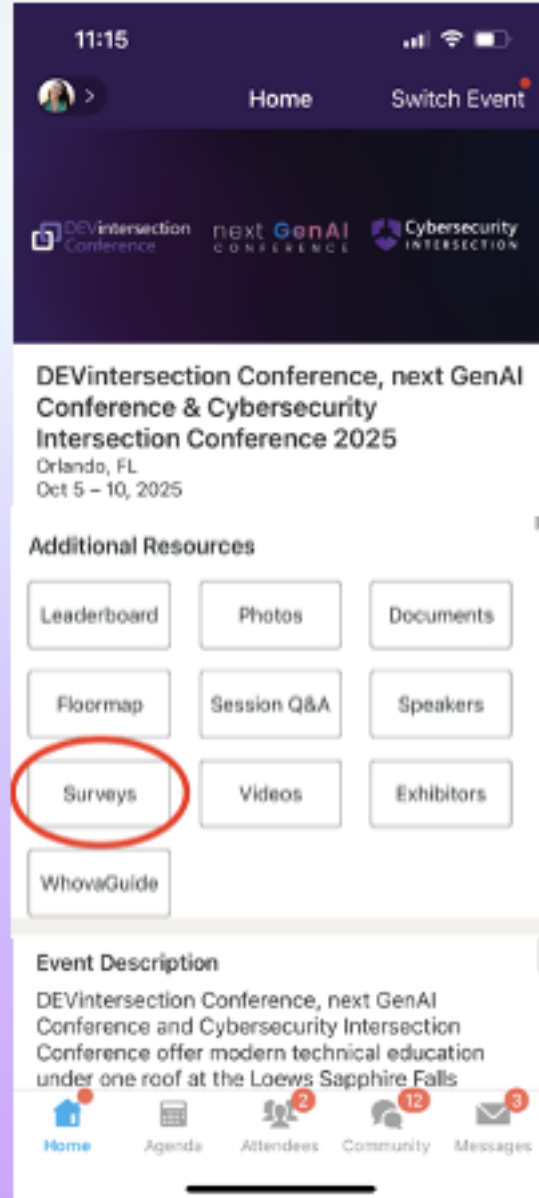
11:15

Home Switch Event

DEVintersection Conference next GenAI CONFERENCE Cybersecurity INTERSECTION

DEVintersection Conference, next GenAI Conference & Cybersecurity Intersection Conference 2025
Orlando, FL
Oct 5 – 10, 2025

Additional Resources

| Leaderboard | Photos | Documents |
|---|---|---|
| Floormap | Session Q&A | Speakers |
| Surveys | Videos | Exhibitors |
| WhovaGuide | | |

Event Description

DEVintersection Conference, next GenAI Conference and Cybersecurity Intersection Conference offer modern technical education under one roof at the Loews Sapphire Falls

Home Agenda 2 Attendees 12 Community 3 Messages